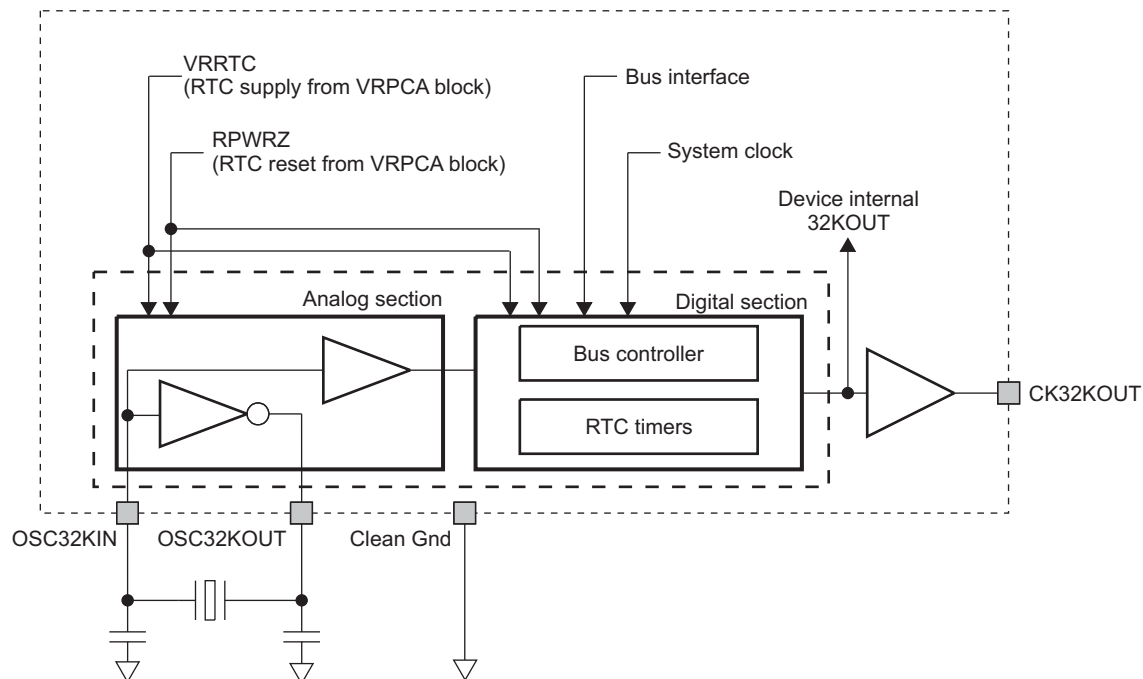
VRRTC
(RTC supply from VRPCA block)

RPWRZ
(RTC reset from VRPCA block)

Bus interface

System clock

Device internal
32KOUT

Analog section

Digital section

Bus controller

RTC timers

CK32KOUT

OSC32KIN

OSC32KOUT

Clean Gnd